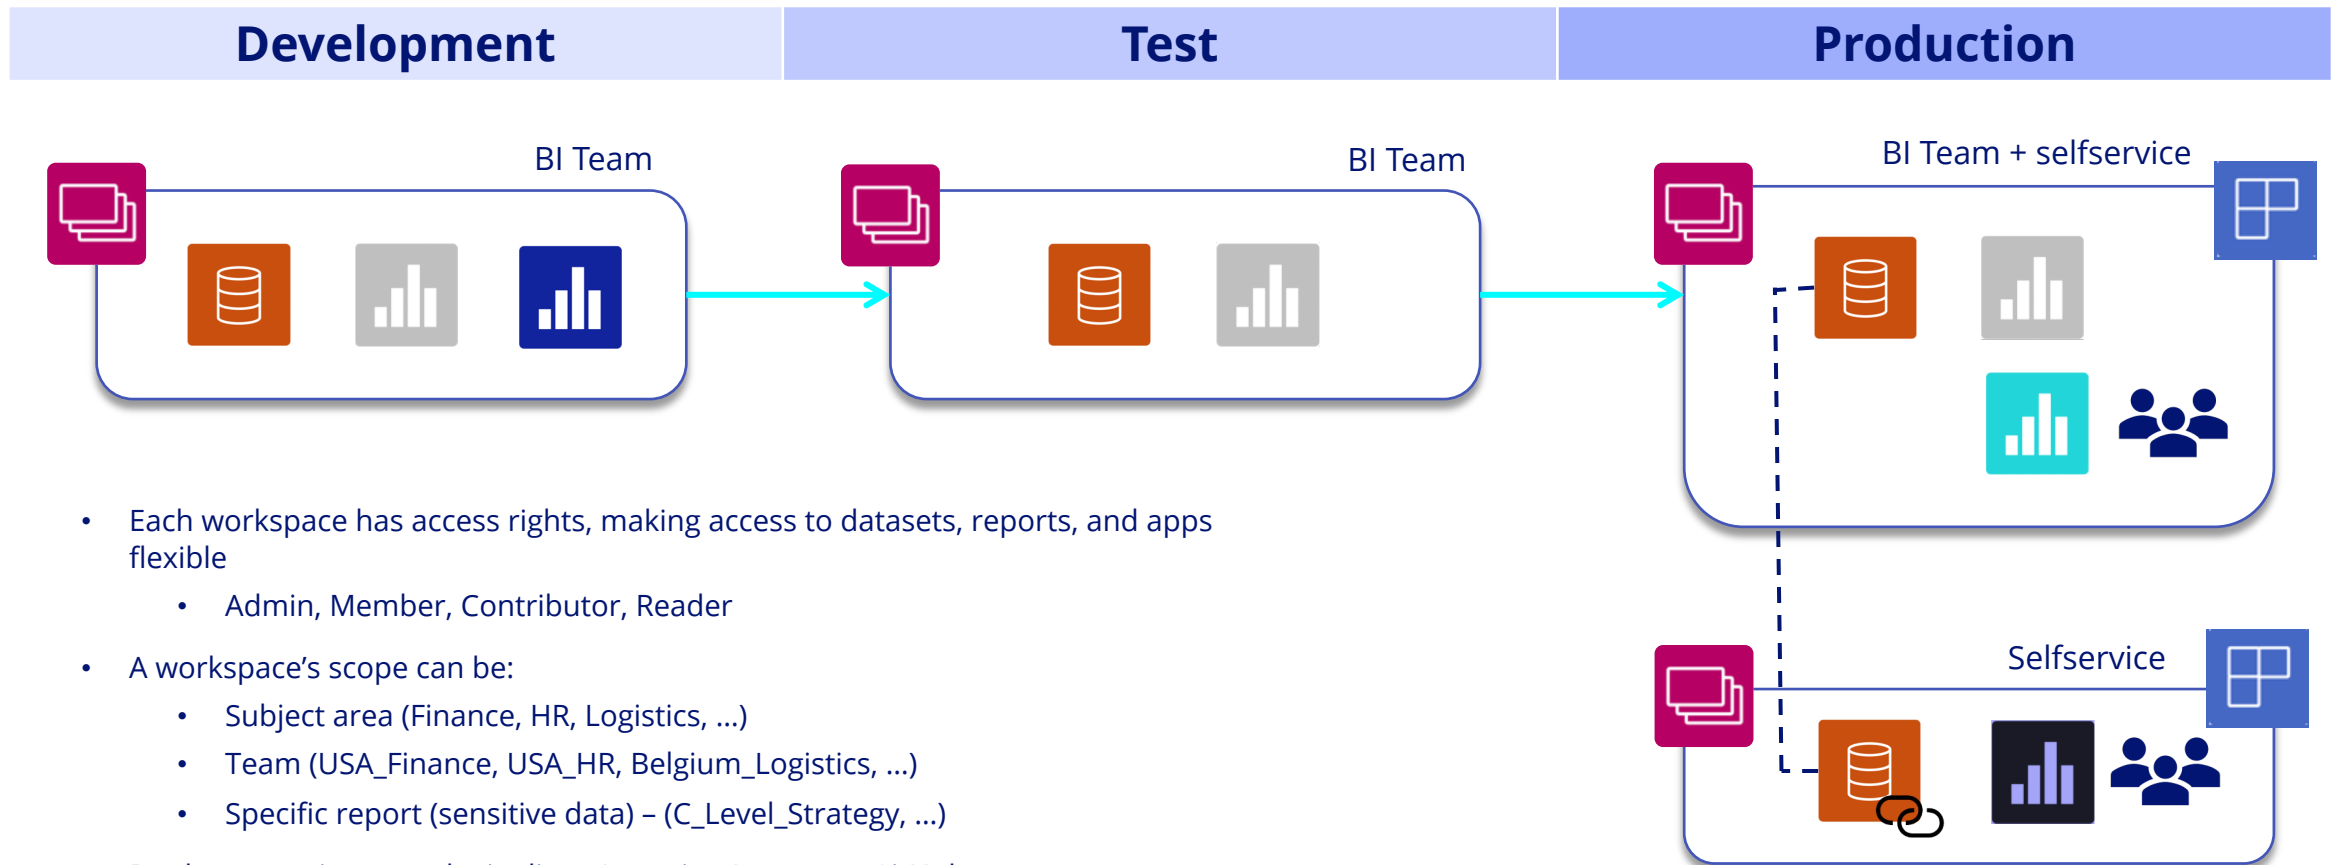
Development

Test

Production

BI Team

BI Team

BI Team + selfservice

Selfservice

- Each workspace has access rights, making access to datasets, reports, and apps flexible
  - Admin, Member, Contributor, Reader
- A workspace's scope can be:
  - Subject area (Finance, HR, Logistics, …)
  - Team (USA_Finance, USA_HR, Belgium_Logistics, …)
  - Specific report (sensitive data) – (C_Level_Strategy, …)

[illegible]